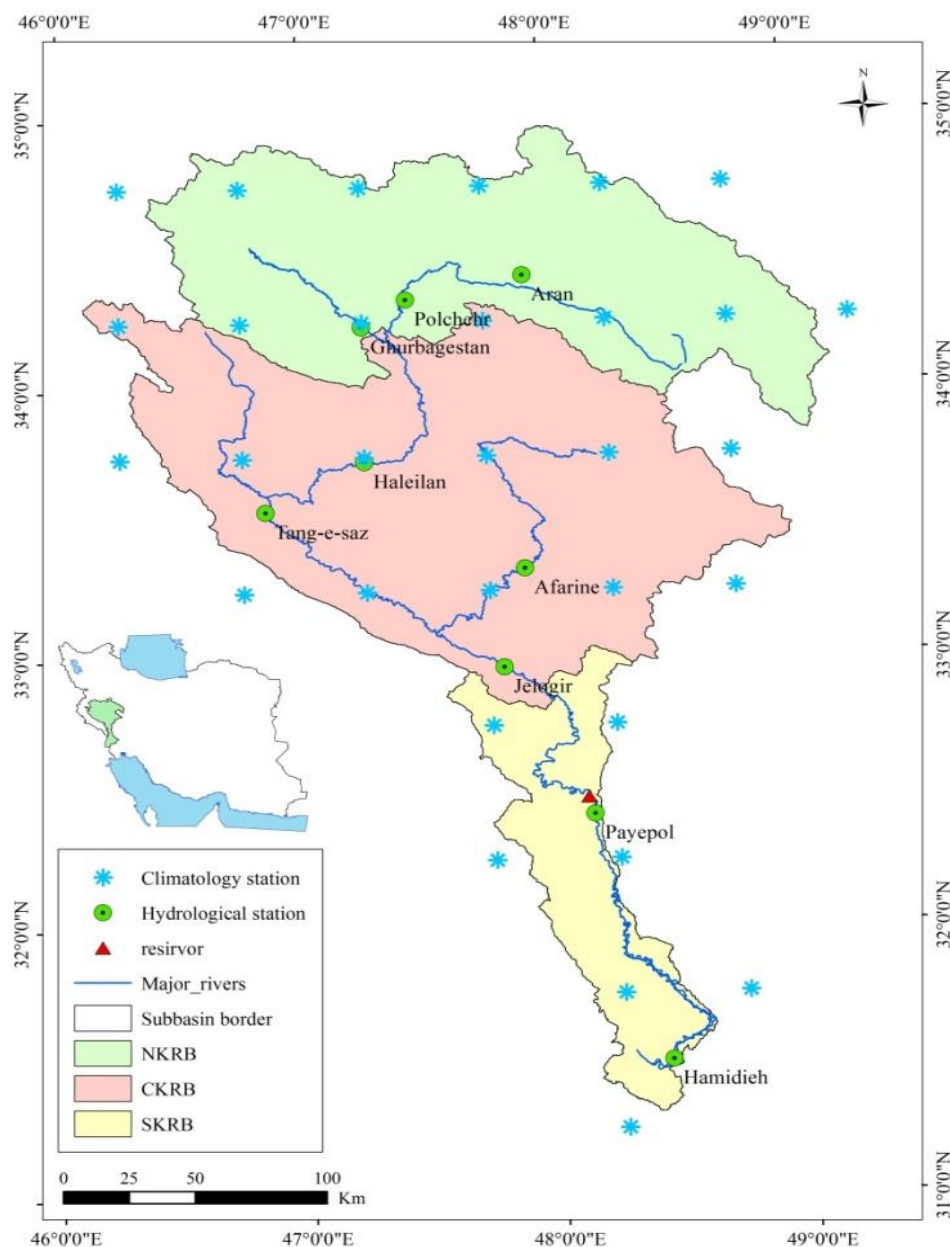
46°0'0"E 47°0'0"E 48°0'0"E 49°0'0"E

N

35°0'0"N 35°0'0"N

Aran

Polchehr

Ghurbagestan

34°0'0"N 34°0'0"N

Haleilan

Tang-e-saz

Afarine

33°0'0"N 33°0'0"N

Jelogir

Payepol

32°0'0"N 32°0'0"N

Hamidieh

| | |
|---|---|
| | Climatology station |
| | Hydrological station |
| | resirvor |
| | Major_rivers |
| | Subbasin border |
| | NKRB |
| | CKRB |
| | SKRB |

0 25 50 100 Km

31°0'0"N 31°0'0"N

46°0'0"E 47°0'0"E 48°0'0"E 49°0'0"E